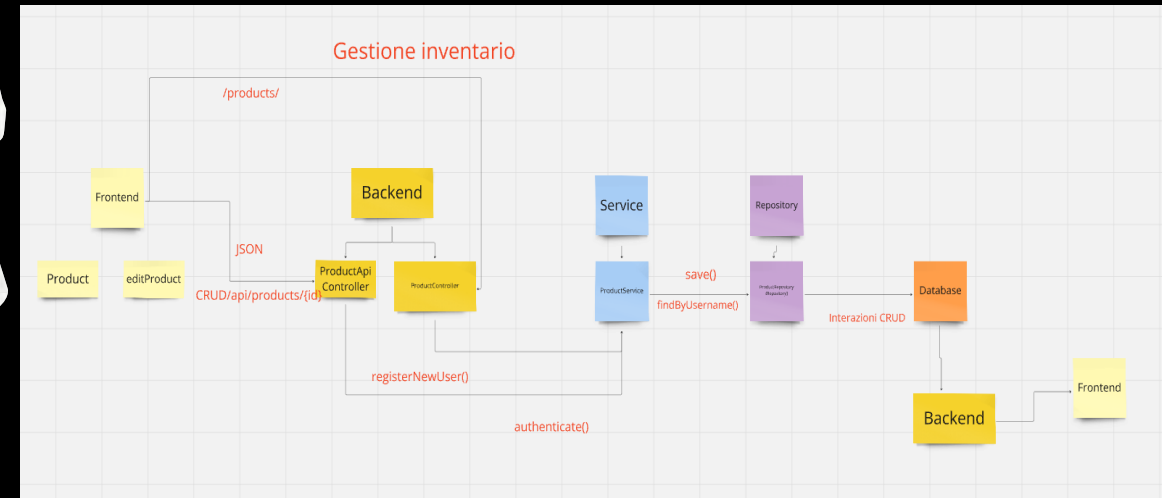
Gestione inventario

/products/

Frontend

Backend

Service

Repository

JSON

Product

editProduct

CRUD/api/products/{id}

ProductApi Controller

ProductController

ProductService

save()

findByUsername()

ProductRepository (Repository)

Database

Interazioni CRUD

registerNewUser()

authenticate()

Backend

Frontend